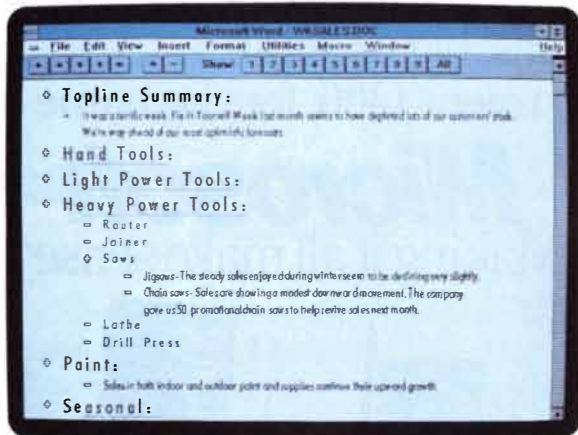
Microsoft Word - WKSALES.DOC

File Edit View Insert Format Utilities Macro Window Help

Show 1 2 3 4 5 6 7 8 9 All

Topline Summary:

It was a terrific week. Fix-It-Yourself Week last month seems to have depleted lots of our customers' stock. We're way ahead of our most optimistic forecasts.

Hand Tools:

Light Power Tools:

Heavy Power Tools:

Router

Joiner

Saws

Jigsaws-The steady sales enjoyed during winter seem to be declining very slightly.

Chain saws- Sales are showing a modest downward movement. The company gave us 50 promotional chain saws to help revive sales next month.

Lathe

Drill Press

Paint:

Sales in both indoor and outdoor paint and supplies continue their upward growth.

Seasonal: